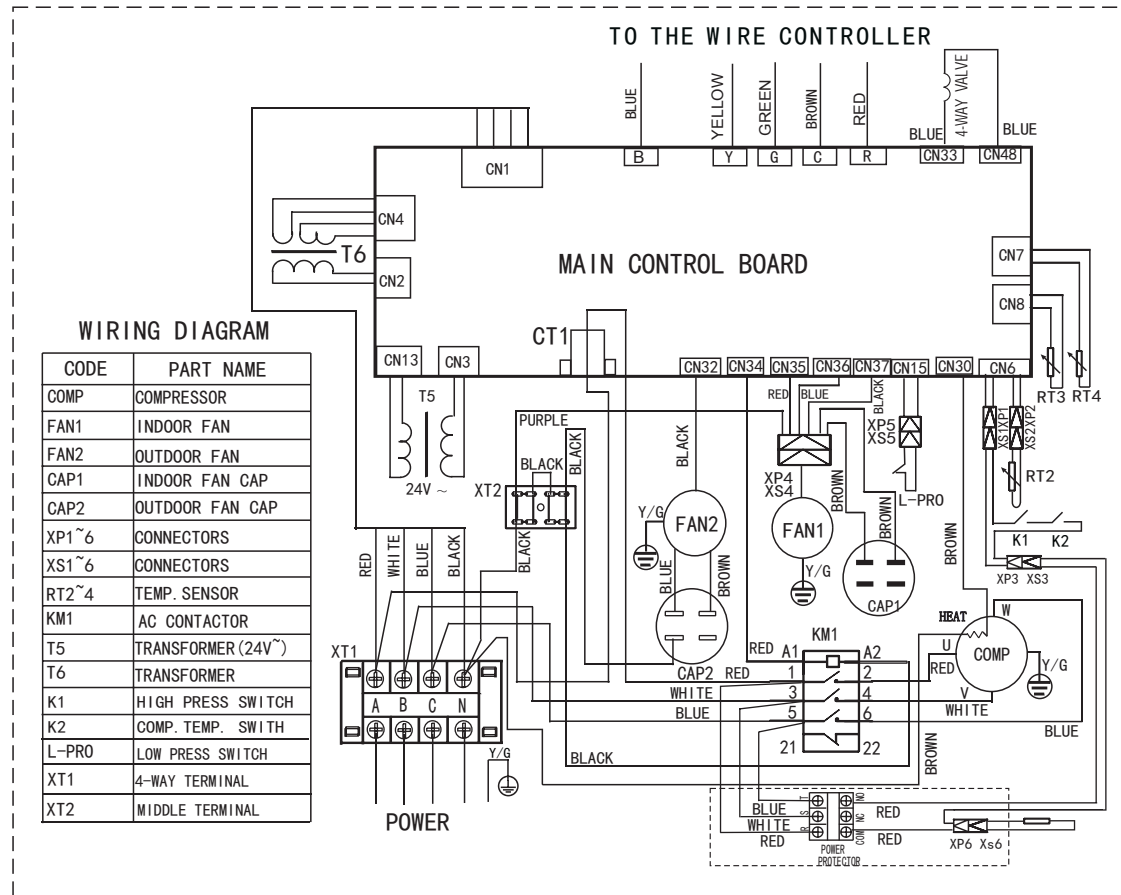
TO THE WIRE CONTROLLER

BLUE YELLOW GREEN BROWN RED BLUE 4-WAY VALVE BLUE

B Y G C R CN33 CN48

CN1

CN4

T6

CN2

MAIN CONTROL BOARD

CN7

CN8

WIRING DIAGRAM

| CODE | PART NAME |
|---|---|
| COMP | COMPRESSOR |
| FAN1 | INDOOR FAN |
| FAN2 | OUTDOOR FAN |
| CAP1 | INDOOR FAN CAP |
| CAP2 | OUTDOOR FAN CAP |
| XP1~6 | CONNECTORS |
| XS1~6 | CONNECTORS |
| RT2~4 | TEMP. SENSOR |
| KM1 | AC CONTACTOR |
| T5 | TRANSFORMER(24V~) |
| T6 | TRANSFORMER |
| K1 | HIGH PRESS SWITCH |
| K2 | COMP. TEMP. SWITH |
| L-PRO | LOW PRESS SWITCH |
| XT1 | 4-WAY TERMINAL |
| XT2 | MIDDLE TERMINAL |

CT1

CN13 CN3 CN32 CN34 CN35 CN36 CN37 CN15 CN30 CN6

T5

24V ~

PURPLE BLACK BLACK XT2 BLACK BLACK

RED BLUE BLACK

XP5 XS5

XP4 XS4

BROWN

L-PRO

XS1XP1 XS2XP2

RT3 RT4

RT2

Y/G FAN2 BLUE BROWN

FAN1 Y/G

BROWN CAP1

BROWN

K1 K2

XP3 XS3

RED WHITE BLUE BLACK

XT1

A B C N

Y/G

POWER

CAP2 RED

RED A1 KM1 A2

1 2
WHITE 3 4
BLUE 5 6
21 22

BLACK

HEAT W U COMP RED V Y/G WHITE BLUE

BROWN

BLUE WHITE RED

POWER PROTECTOR

RED RED

XP6 Xs6